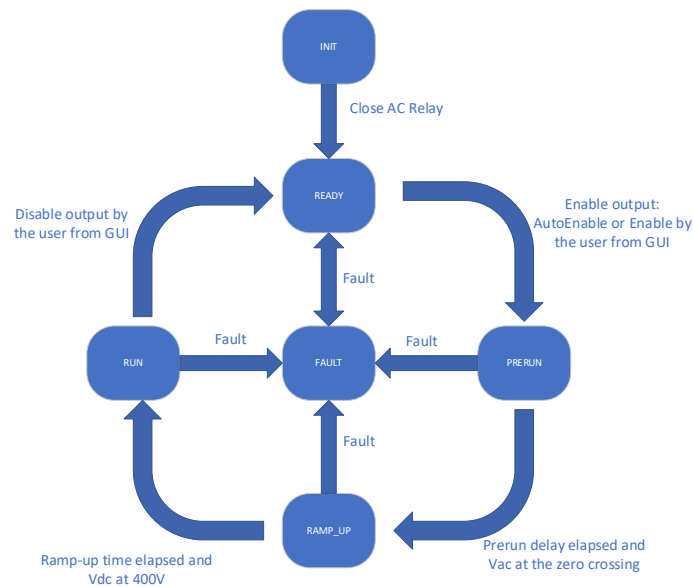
INIT

Close AC Relay

READY

Disable output by the user from GUI

Enable output: AutoEnable or Enable by the user from GUI

Fault

RUN

Fault

FAULT

Fault

PRERUN

Fault

RAMP_UP

Ramp-up time elapsed and Vdc at 400V

Prerun delay elapsed and Vac at the zero crossing